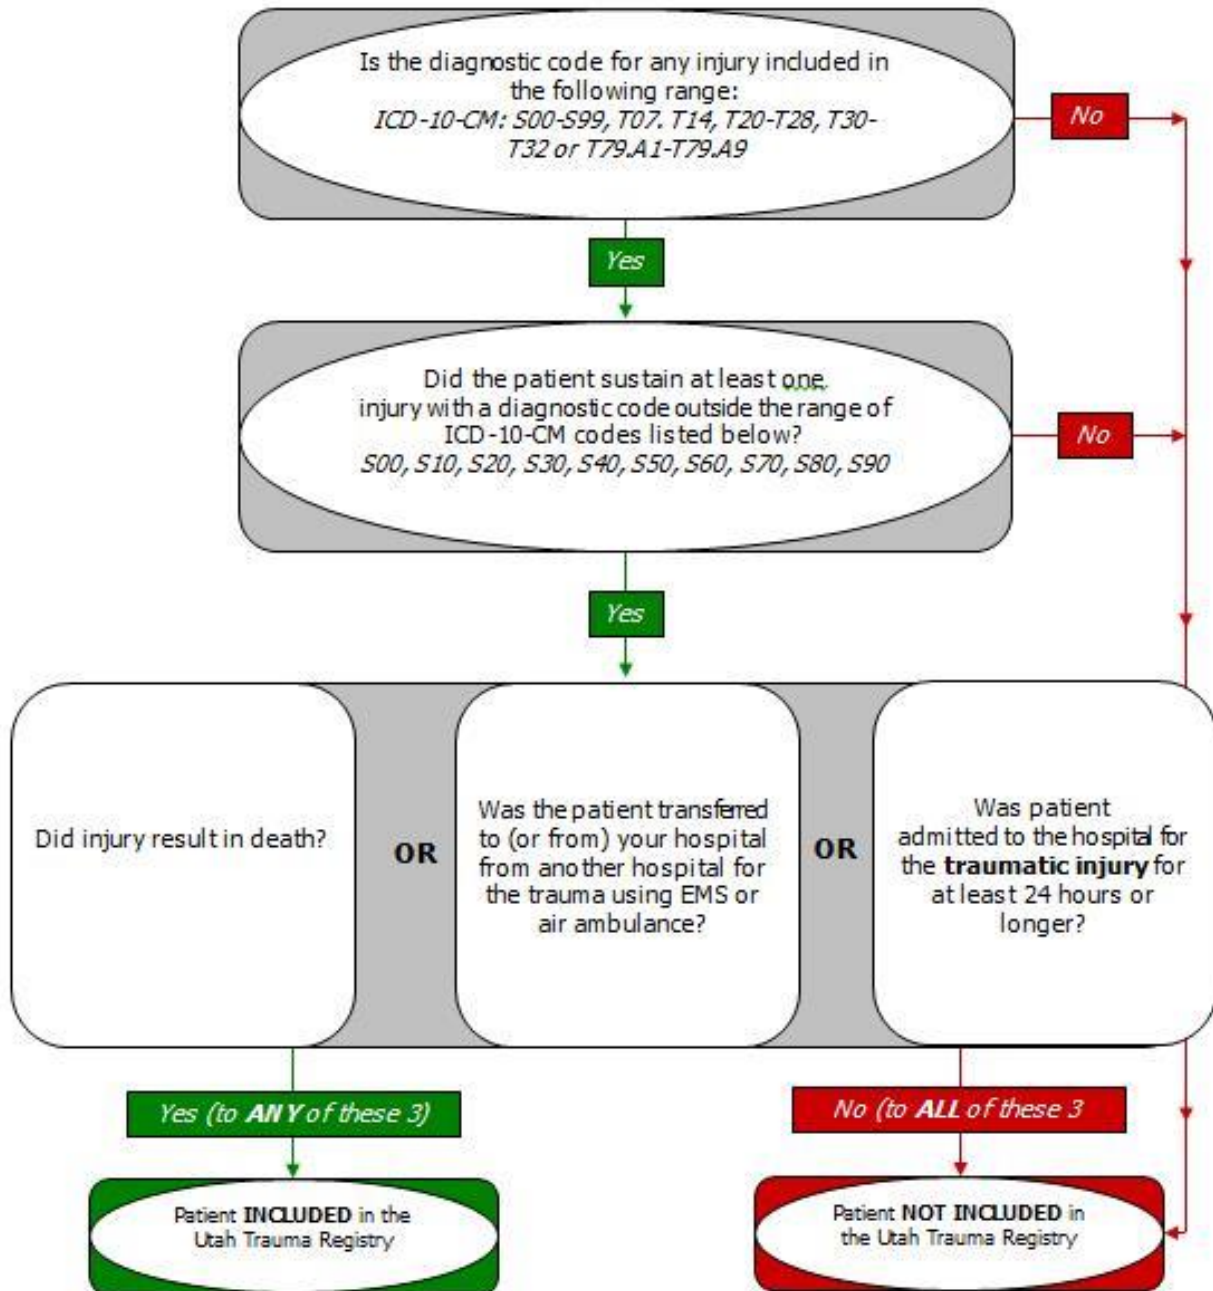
Is the diagnostic code for any injury included in the following range:
*ICD-10-CM: S00-S99, T07. T14, T20-T28, T30-T32 or T79.A1-T79.A9*

No

Yes

Did the patient sustain at least one injury with a diagnostic code outside the range of ICD-10-CM codes listed below?
*S00, S10, S20, S30, S40, S50, S60, S70, S80, S90*

No

Yes

Did injury result in death?

OR

Was the patient transferred to (or from) your hospital from another hospital for the trauma using EMS or air ambulance?

OR

Was patient admitted to the hospital for the **traumatic injury** for at least 24 hours or longer?

*Yes (to **ANY** of these 3)*

*No (to **ALL** of these 3*

Patient **INCLUDED** in the Utah Trauma Registry

Patient **NOT INCLUDED** in the Utah Trauma Registry